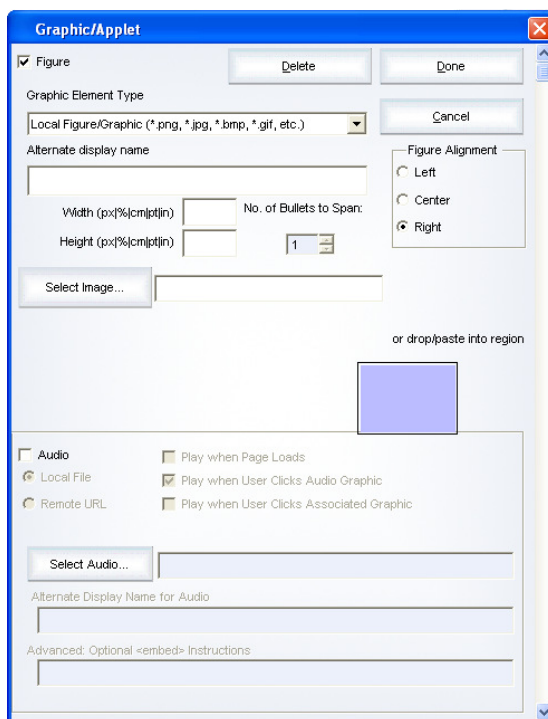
Graphic/Applet

Figure

Delete

Done

Graphic Element Type

Local Figure/Graphic (*.png, *.jpg, *.bmp, *.gif, etc.)

Cancel

Alternate display name

Figure Alignment

Left

Center

Right

Width (px|%|cm|pt|in)

Height (px|%|cm|pt|in)

No. of Bullets to Span:

1

Select Image...

or drop/paste into region

Audio

Local File

Remote URL

Play when Page Loads

Play when User Clicks Audio Graphic

Play when User Clicks Associated Graphic

Select Audio...

Alternate Display Name for Audio

Advanced: Optional <embed> Instructions